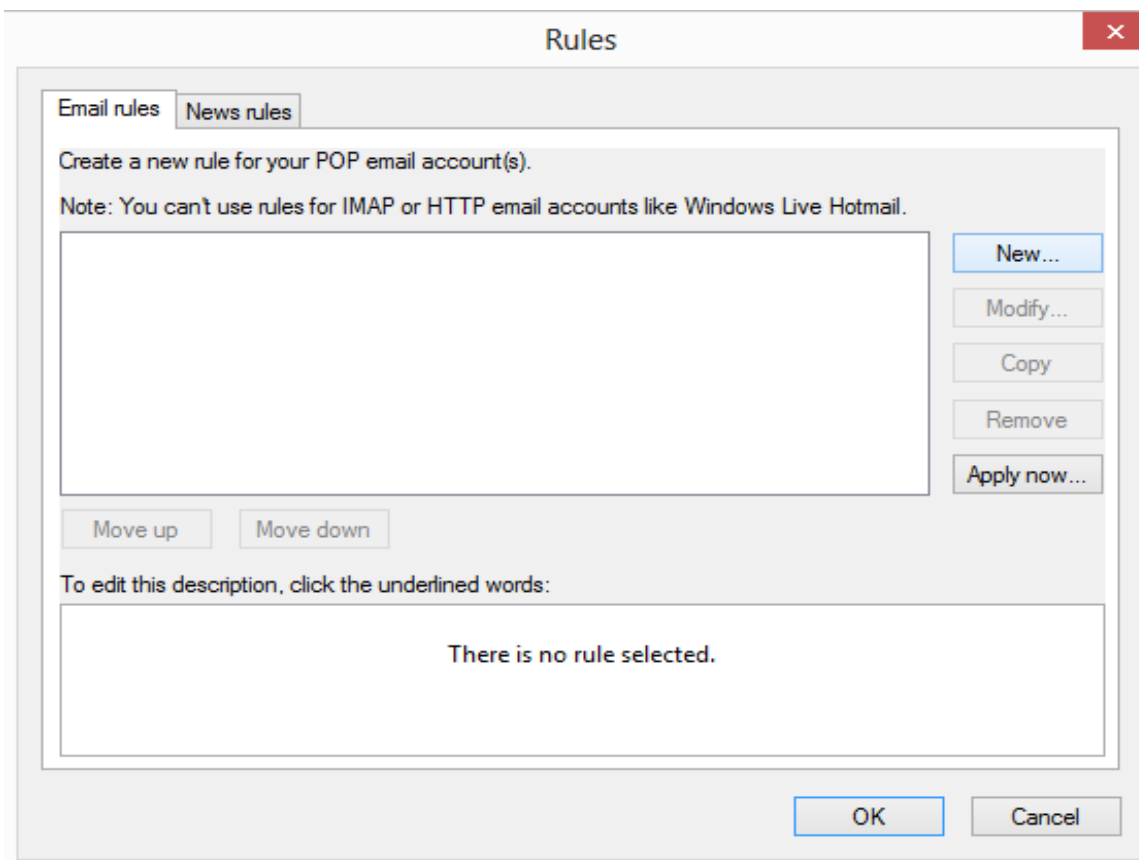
Rules

Email rules
News rules

Create a new rule for your POP email account(s).

Note: You can't use rules for IMAP or HTTP email accounts like Windows Live Hotmail.

New...
Modify...
Copy
Remove
Apply now...

Move up
Move down

To edit this description, click the underlined words:

There is no rule selected.

OK
Cancel